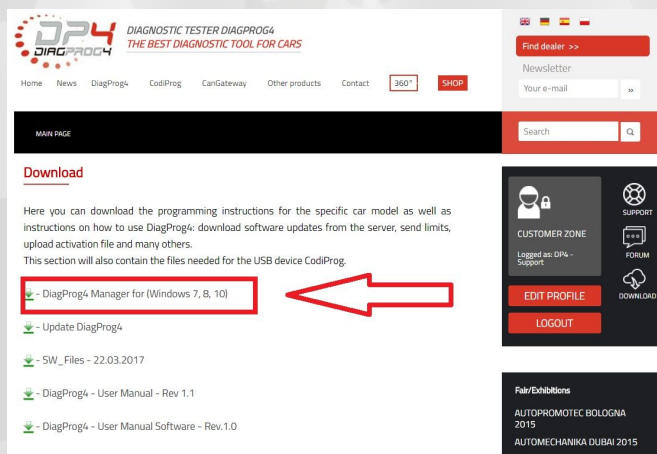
DP4 DIAGPROG

DIAGNOSTIC TESTER DIAGPROG4
THE BEST DIAGNOSTIC TOOL FOR CARS

Home News DiagProg4 CodiProg CanGateway Other products Contact 360° SHOP

Find dealer >>

Newsletter

Your e-mail »

MAIN PAGE

Search

Download

Here you can download the programming instructions for the specific car model as well as instructions on how to use DiagProg4: download software updates from the server, send limits, upload activation file and many others.
This section will also contain the files needed for the USB device CodiProg.

- DiagProg4 Manager for (Windows 7, 8, 10)

- Update DiagProg4

- SW_Files - 22.03.2017

- DiagProg4 - User Manual - Rev 1.1

- DiagProg4 - User Manual Software - Rev.1.0

CUSTOMER ZONE

Logged as: DP4 - Support

SUPPORT

FORUM

DOWNLOAD

EDIT PROFILE

LOGOUT

Fair/Exhibitions

AUTOPROMOTEC BOLOGNA 2015

AUTOMECHANIKA DUBAI 2015